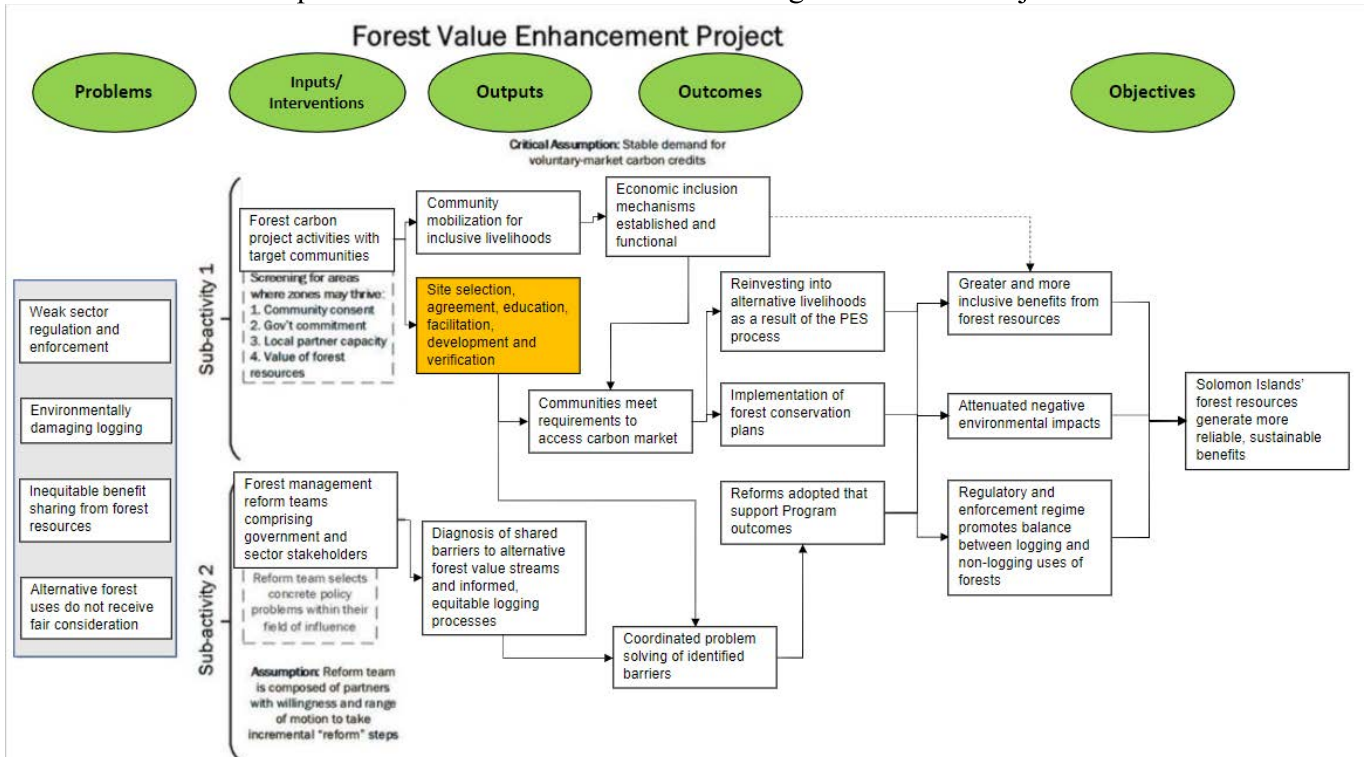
Forest Value Enhancement Project

Problems

Inputs/ Interventions

Outputs

Outcomes

Objectives

Critical Assumption: Stable demand for voluntary-market carbon credits

Sub-activity 1

Forest carbon project activities with target communities

Screening for areas where zones may thrive:
1. Community consent
2. Gov't commitment
3. Local partner capacity
4. Value of forest resources

Community mobilization for inclusive livelihoods

Site selection, agreement, education, facilitation, development and verification

Economic inclusion mechanisms established and functional

Communities meet requirements to access carbon market

Reinvesting into alternative livelihoods as a result of the PES process

Implementation of forest conservation plans

Greater and more inclusive benefits from forest resources

Attenuated negative environmental impacts

Solomon Islands' forest resources generate more reliable, sustainable benefits

Weak sector regulation and enforcement

Environmentally damaging logging

Inequitable benefit sharing from forest resources

Alternative forest uses do not receive fair consideration

Sub-activity 2

Forest management reform teams comprising government and sector stakeholders

Reform team selects concrete policy problems within their field of influence

Diagnosis of shared barriers to alternative forest value streams and informed, equitable logging processes

Reforms adopted that support Program outcomes

Regulatory and enforcement regime promotes balance between logging and non-logging uses of forests

Coordinated problem solving of identified barriers

Assumption: Reform team is composed of partners with willingness and range of motion to take incremental "reform" steps